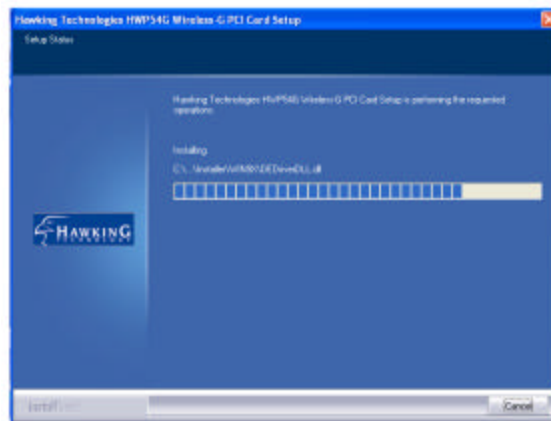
Hawking Technologies HWP54G Wireless-G PCI Card Setup

Setup Status

Hawking Technologies HWP54G Wireless-G PCI Card Setup is performing the requested operations.

Installing

C:\...\Installer\WINXP\DEDeviceDLL.dll

HAWKING

InstallShield

Cancel